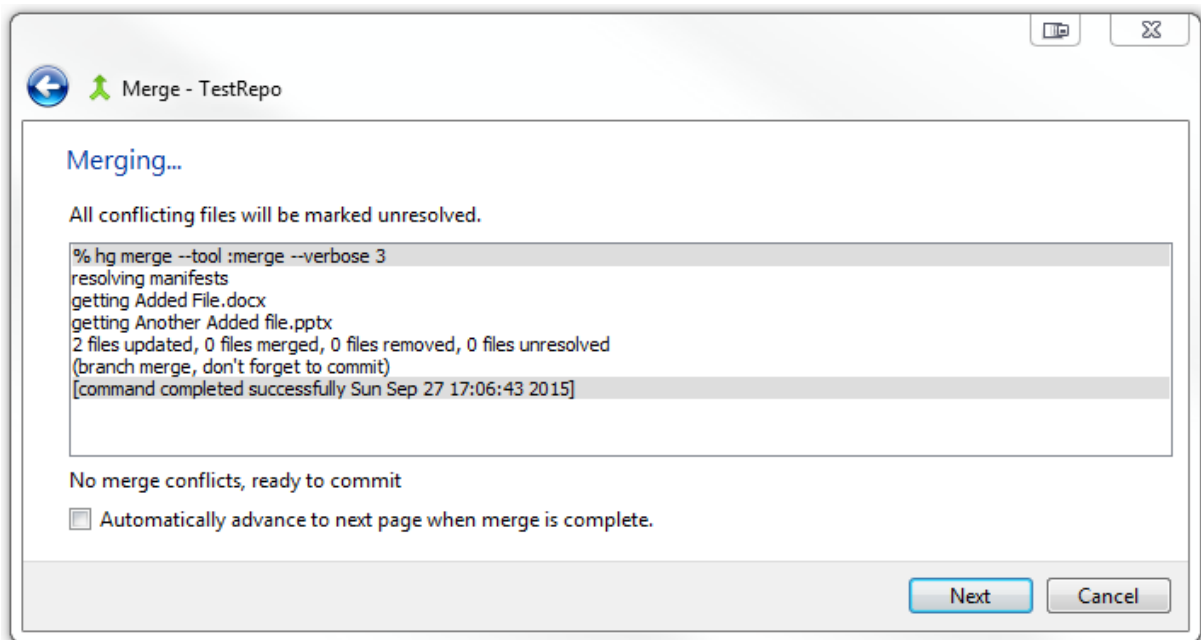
Merge - TestRepo

Merging...

All conflicting files will be marked unresolved.

% hg merge --tool :merge --verbose 3
resolving manifests
getting Added File.docx
getting Another Added file.pptx
2 files updated, 0 files merged, 0 files removed, 0 files unresolved
(branch merge, don't forget to commit)
[command completed successfully Sun Sep 27 17:06:43 2015]

No merge conflicts, ready to commit

Automatically advance to next page when merge is complete.

Next Cancel